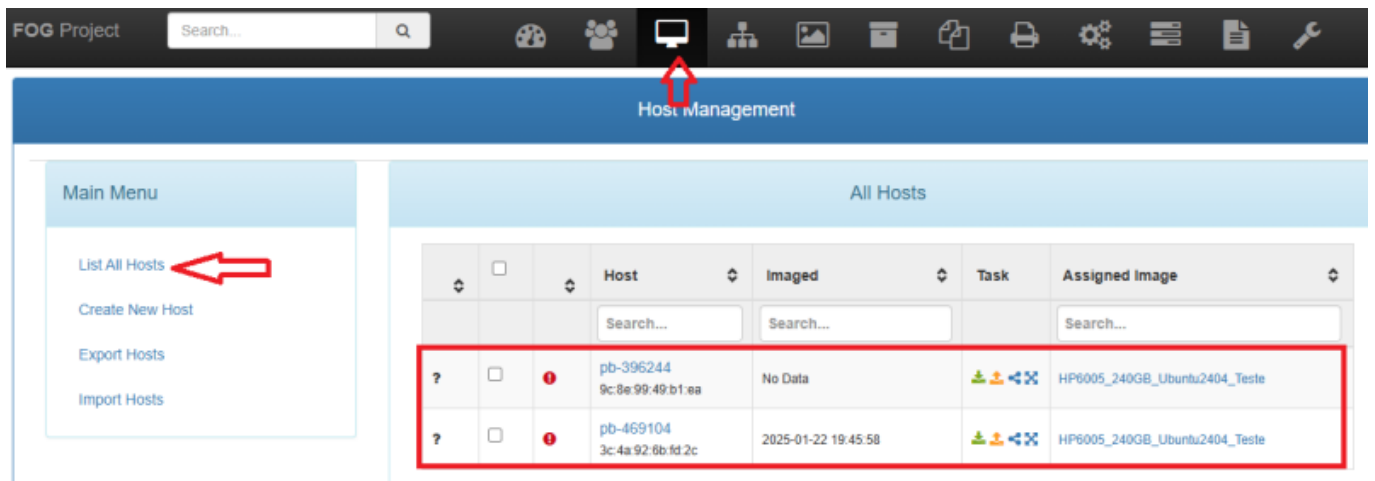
FOG Project

Search...

Host Management

Main Menu

List All Hosts

Create New Host

Export Hosts

Import Hosts

All Hosts

|  |  |  | Host | Imaged | Task | Assigned Image |
|---|---|---|---|---|---|---|
|  |  |  | Search... | Search... |  | Search... |
| ? |  |  | pb-396244 9c:8e:99:49:b1:ea | No Data |  | HP6005_240GB_Ubuntu2404_Teste |
| ? |  |  | pb-469104 3c:4a:92:6b:fd:2c | 2025-01-22 19:45:58 |  | HP6005_240GB_Ubuntu2404_Teste |